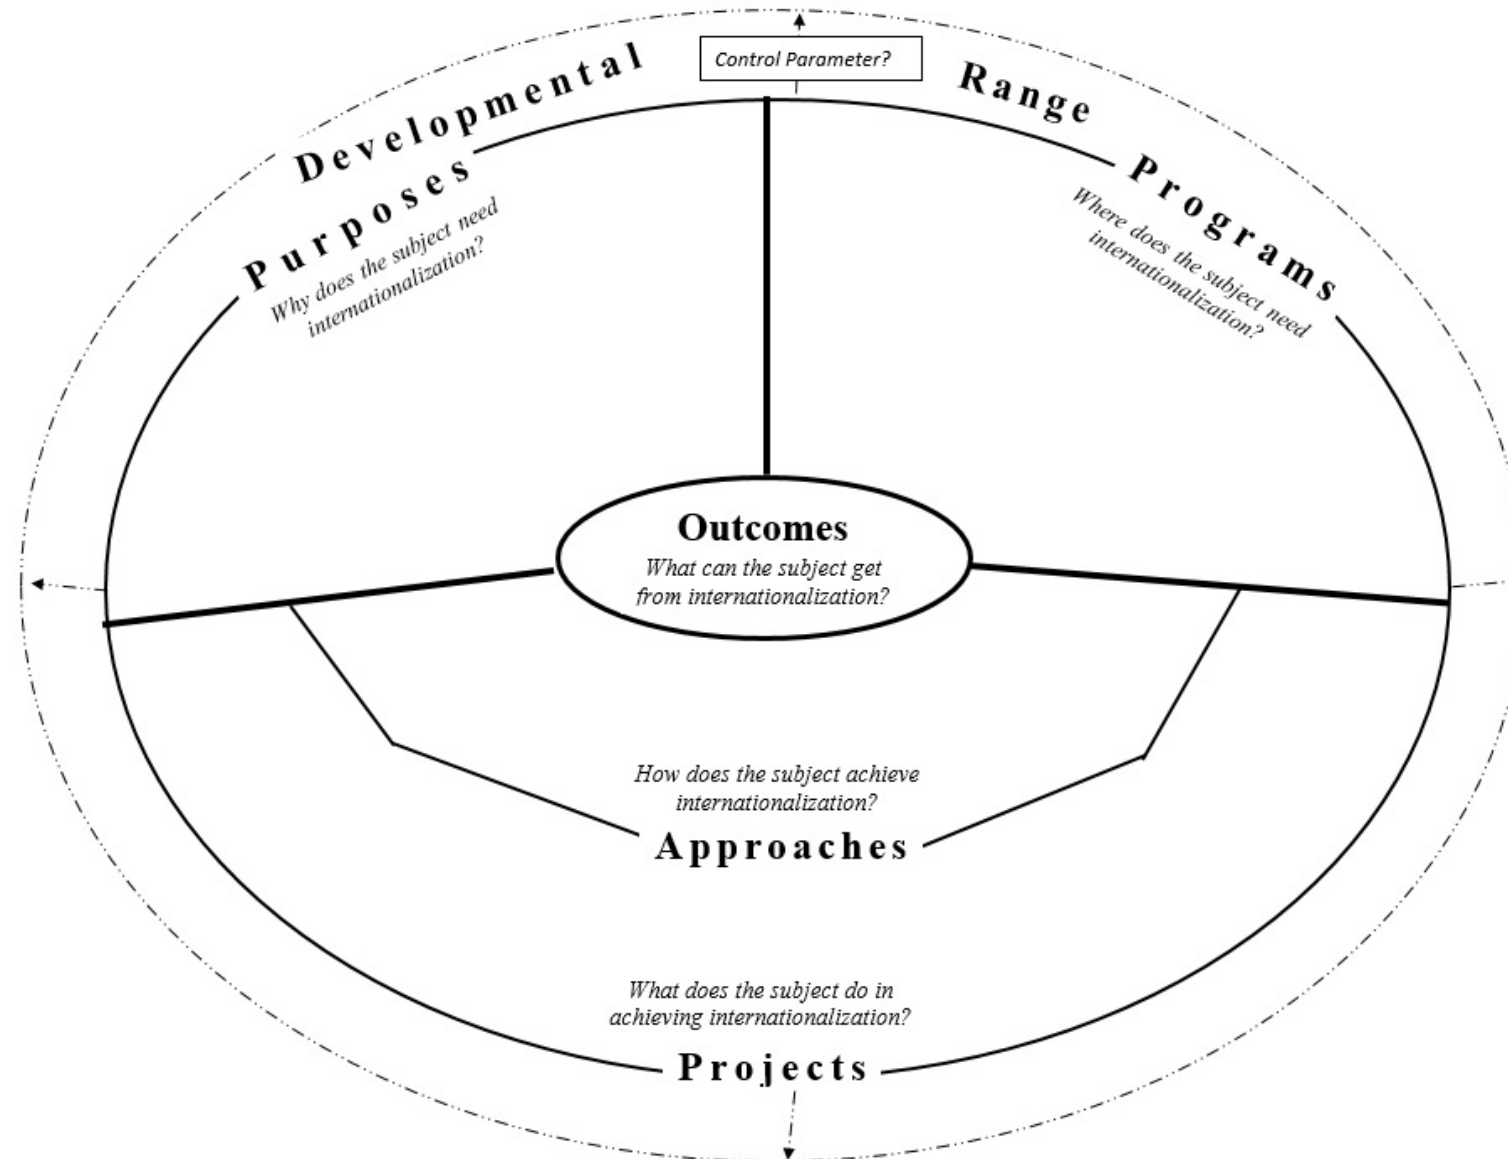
Control Parameter?

Developmental Range

Purposes
Why does the subject need internationalization?

Programs
Where does the subject need internationalization?

Outcomes
What can the subject get from internationalization?

How does the subject achieve internationalization?
Approaches

What does the subject do in achieving internationalization?
Projects